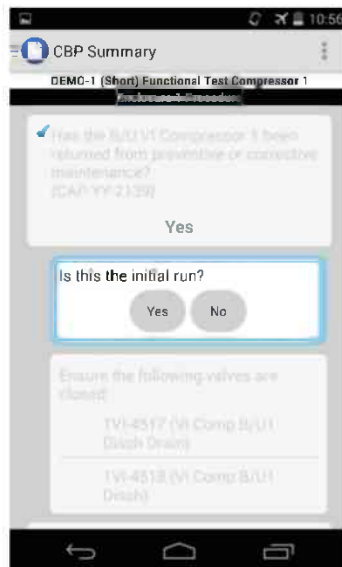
10:56

CBP Summary

DEMO-1 (Short) Functional Test Compressor 1

Enclosure 1 Procedure

Has the B/U VI Compressor 1 been returned from preventive or corrective maintenance? (CAP YY-2139)

Yes

Is this the initial run?

Yes

No

Ensure the following valves are closed:

1VI-4517 (VI Comp B/U1 Disch Drain)

1VI-4518 (VI Comp B/U1 Disch)